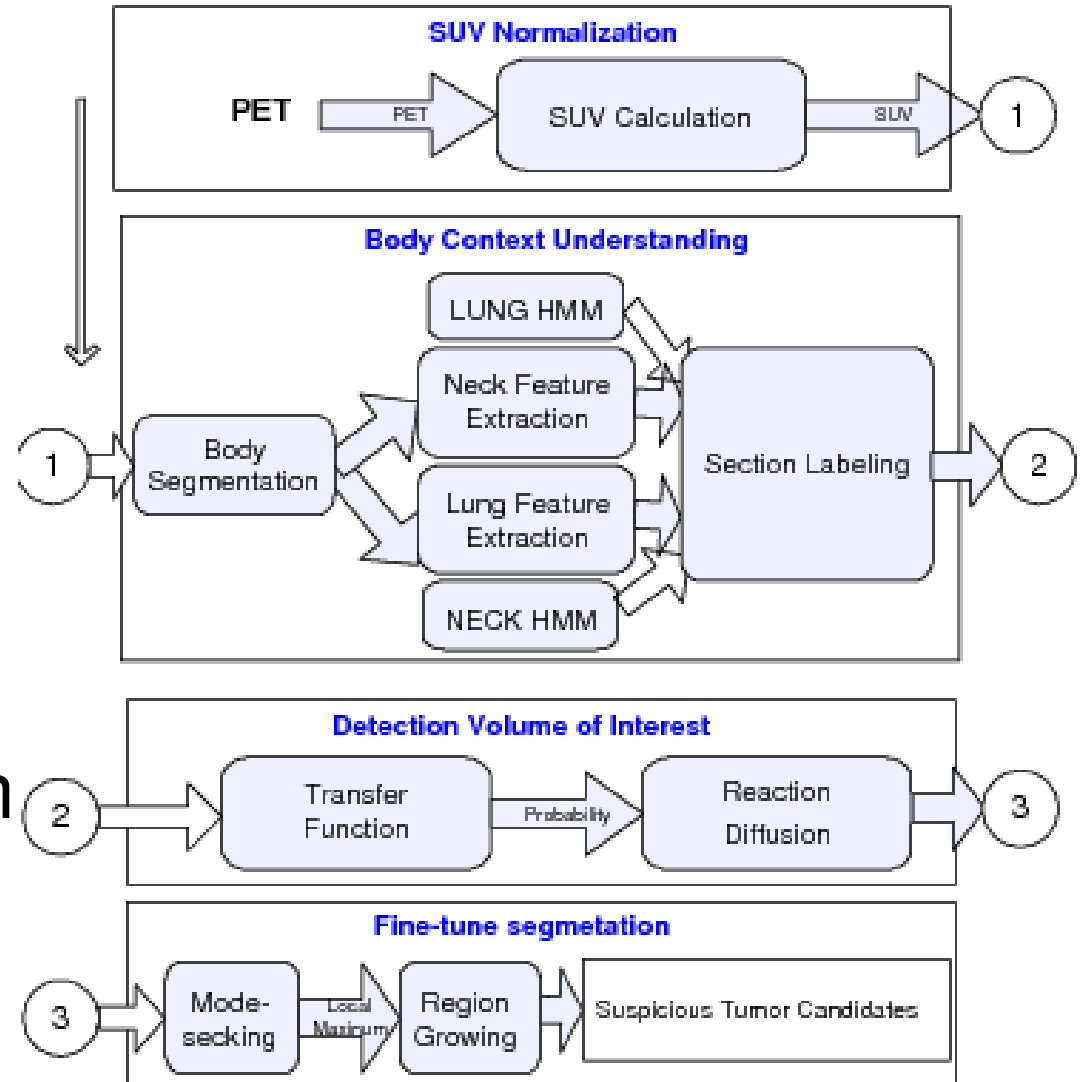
SUV Normalization

PET

PET

SUV Calculation

SUV

1

Body Context Understanding

LUNG HMM

Neck Feature Extraction

1

Body Segmentation

Section Labeling

2

Lung Feature Extraction

NECK HMM

Detection Volume of Interest

2

Transfer Function

Probability

Reaction Diffusion

3

Fine-tune segmetation

3

Mode-secking

Local Maximum

Region Growing

Suspicious Tumor Candidates